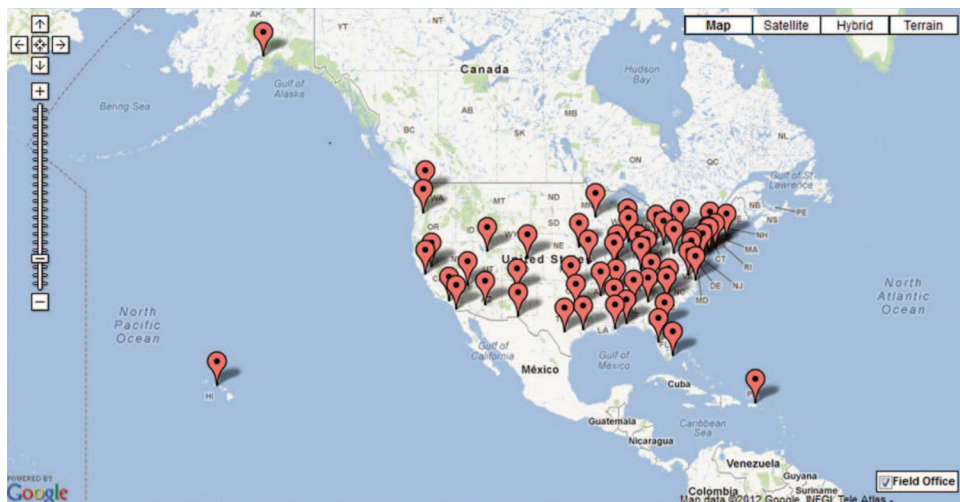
Map Satellite Hybrid Terrain

AK
YT
NT
Canada
Hudson Bay
Bering Sea
Gulf of Alaska
BC
AB
SK
MB
ON
QC
NL
Gulf of St. Lawrence
NB
PE
NS
WA
MT
ND
ID
WY
United States
NH
MA
RI
CT
NJ
DE
MD
NC
LA
FL
Gulf of California
México
Gulf of Mexico
Cuba
North Pacific Ocean
North Atlantic Ocean
HI
Guatemala
Nicaragua
Caribbean Sea
Venezuela
Guyana
Suriname
Colombia
POWERED BY
Google
Map data ©2012 Google, INEGI, Tele Atlas -
Field Office